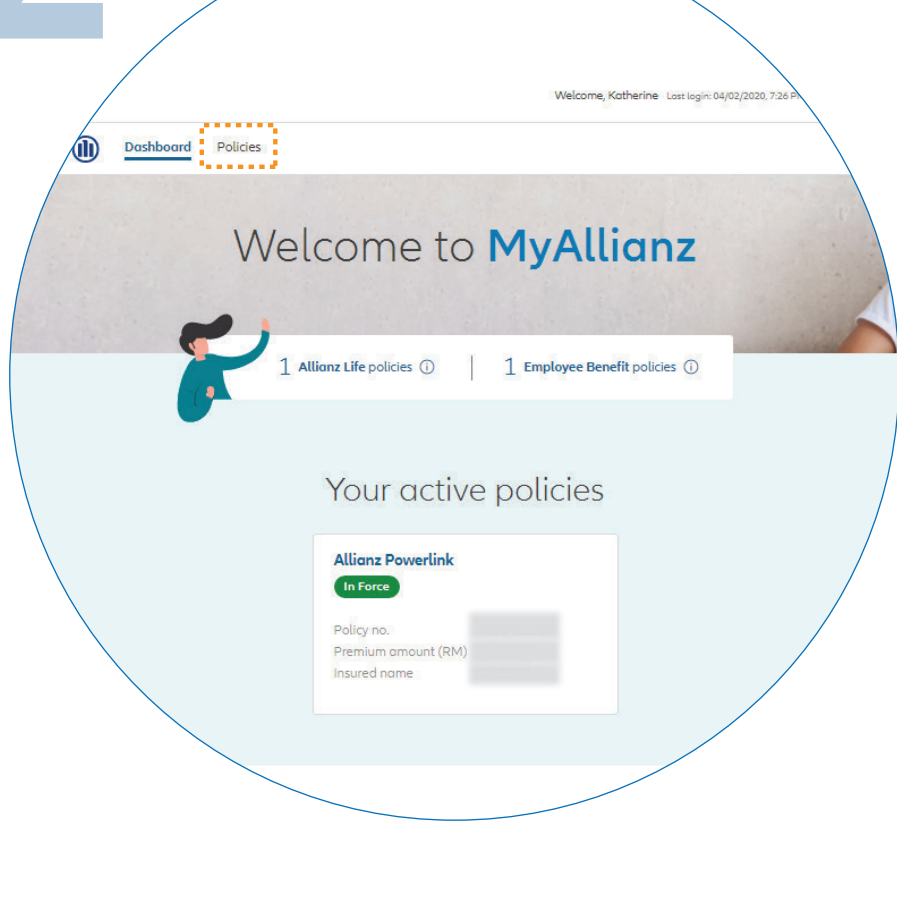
Welcome, Katherine Last login: 04/02/2020, 7:26 P

Dashboard Policies

Welcome to MyAllianz

1 Allianz Life policies ⓘ | 1 Employee Benefit policies ⓘ

Your active policies

Allianz Powerlink

In Force

Policy no. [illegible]
Premium amount (RM) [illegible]
Insured name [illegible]